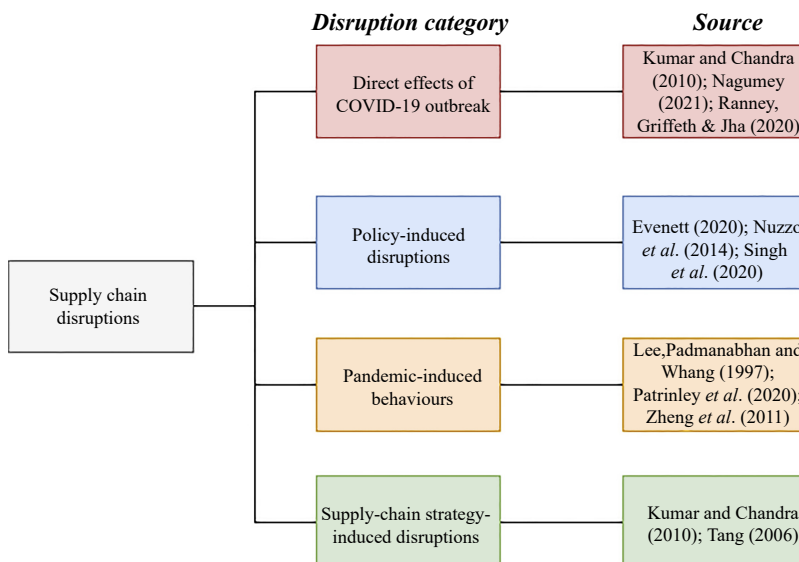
Disruption category

Source

Supply chain disruptions

Direct effects of COVID-19 outbreak

Kumar and Chandra (2010); Nagumey (2021); Ranney, Griffeth & Jha (2020)

Policy-induced disruptions

Evenett (2020); Nuzzo *et al*. (2014); Singh *et al*. (2020)

Pandemic-induced behaviours

Lee,Padmanabhan and Whang (1997); Patrinley *et al*. (2020); Zheng *et al*. (2011)

Supply-chain strategy-induced disruptions

Kumar and Chandra (2010); Tang (2006)